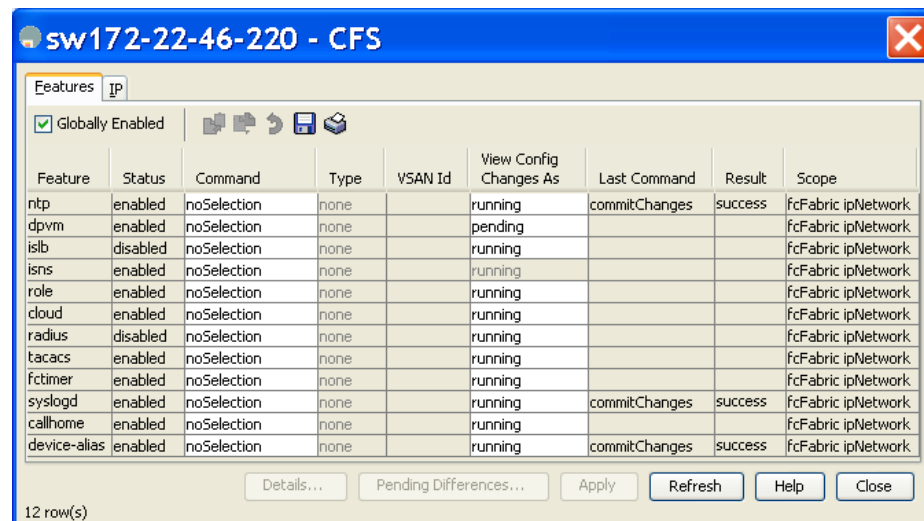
sw172-22-46-220 - CFS

Features IP

Globally Enabled

| Feature | Status | Command | Type | VSAN Id | View Config Changes As | Last Command | Result | Scope |
|---|---|---|---|---|---|---|---|---|
| ntp | enabled | noSelection | none | | running | commitChanges | success | fcFabric ipNetwork |
| dpvm | enabled | noSelection | none | | pending | | | fcFabric ipNetwork |
| islb | disabled | noSelection | none | | running | | | fcFabric ipNetwork |
| isns | enabled | noSelection | none | | running | | | fcFabric ipNetwork |
| role | enabled | noSelection | none | | running | | | fcFabric ipNetwork |
| cloud | enabled | noSelection | none | | running | | | fcFabric ipNetwork |
| radius | disabled | noSelection | none | | running | | | fcFabric ipNetwork |
| tacacs | enabled | noSelection | none | | running | | | fcFabric ipNetwork |
| fctimer | enabled | noSelection | none | | running | | | fcFabric ipNetwork |
| syslogd | enabled | noSelection | none | | running | commitChanges | success | fcFabric ipNetwork |
| callhome | enabled | noSelection | none | | running | | | fcFabric ipNetwork |
| device-alias | enabled | noSelection | none | | running | commitChanges | success | fcFabric ipNetwork |

Details... Pending Differences... Apply Refresh Help Close

12 row(s)